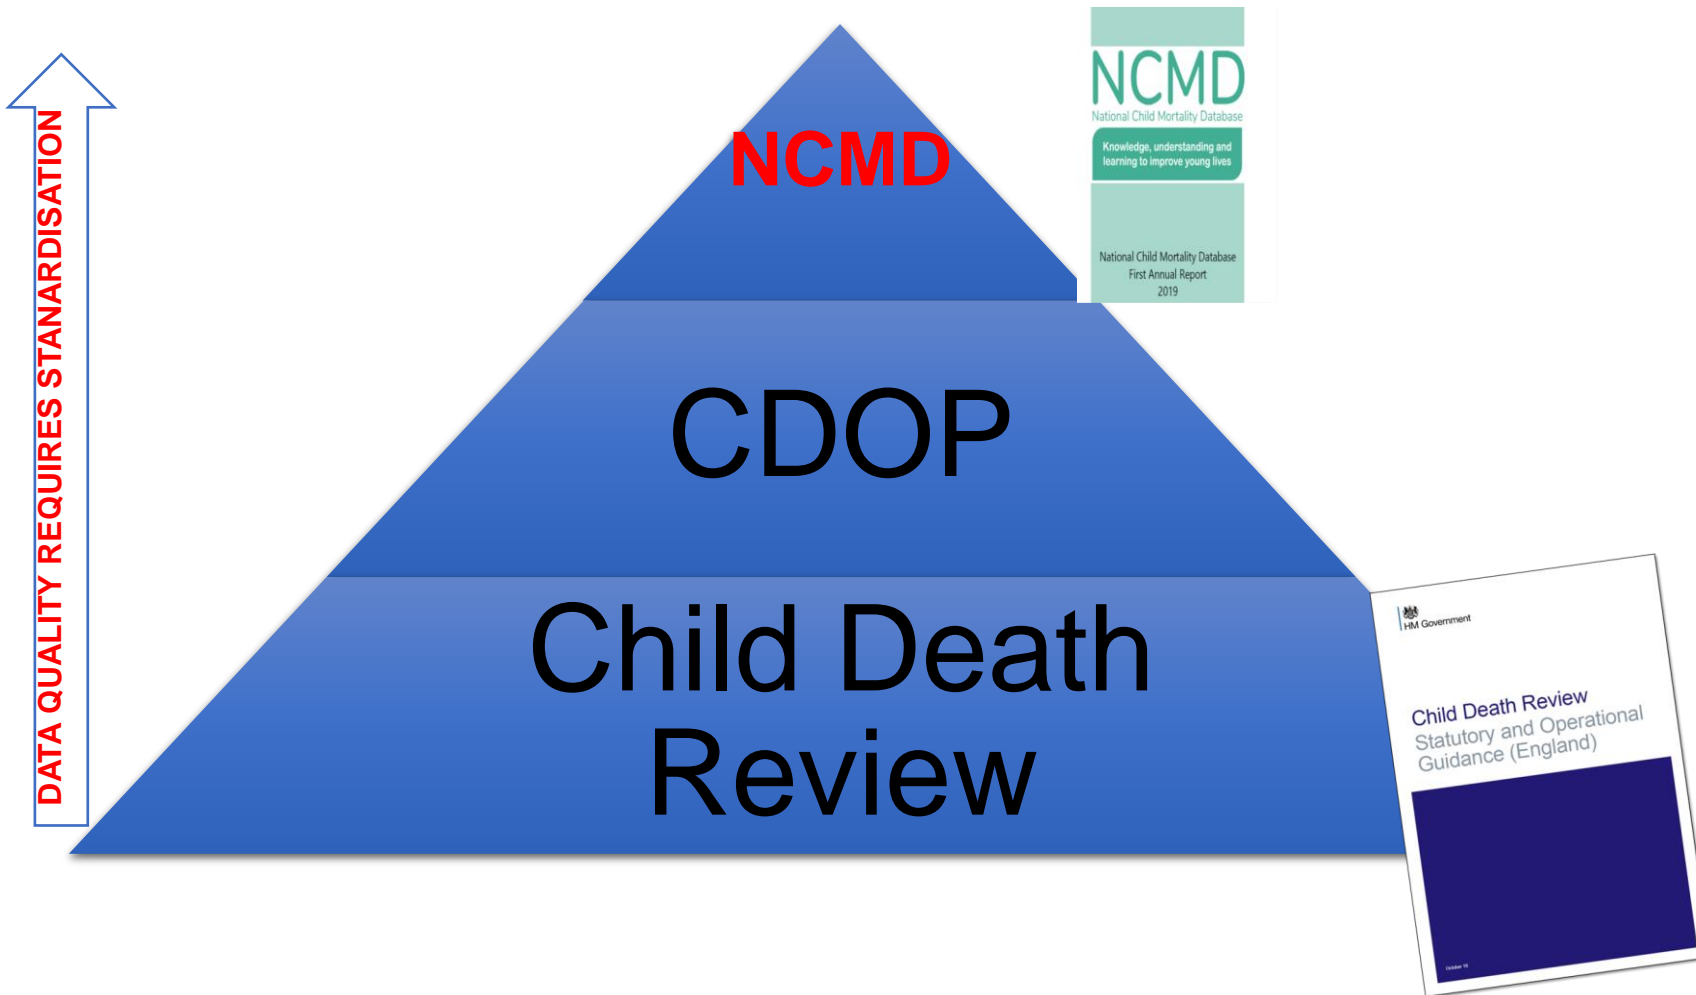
DATA QUALITY REQUIRES STANARDISATION

NCMD

CDOP

Child Death Review

NCMD
National Child Mortality Database
Knowledge, understanding and learning to improve young lives
National Child Mortality Database
First Annual Report
2019

HM Government
Child Death Review
Statutory and Operational Guidance (England)
October 18